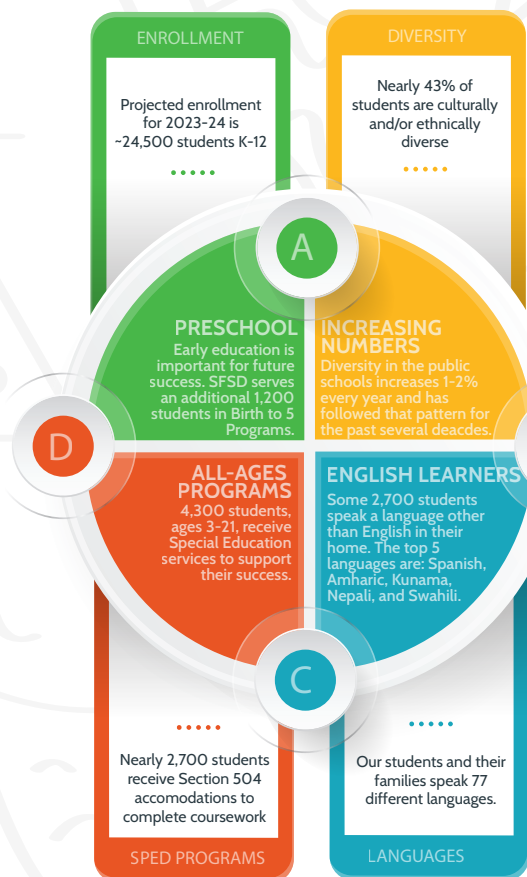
ENROLLMENT

Projected enrollment for 2023-24 is ~24,500 students K-12

DIVERSITY

Nearly 43% of students are culturally and/or ethnically diverse

A

PRESCHOOL
Early education is important for future success. SFSD serves an additional 1,200 students in Birth to 5 Programs.

INCREASING NUMBERS
Diversity in the public schools increases 1-2% every year and has followed that pattern for the past several deacdes.

D

ALL-AGES PROGRAMS
4,300 students, ages 3-21, receive Special Education services to support their success.

ENGLISH LEARNERS
Some 2,700 students speak a language other than English in their home. The top 5 languages are: Spanish, Amharic, Kunama, Nepali, and Swahili.

C

Nearly 2,700 students receive Section 504 accomodations to complete coursework

SPED PROGRAMS

Our students and their families speak 77 different languages.

LANGUAGES